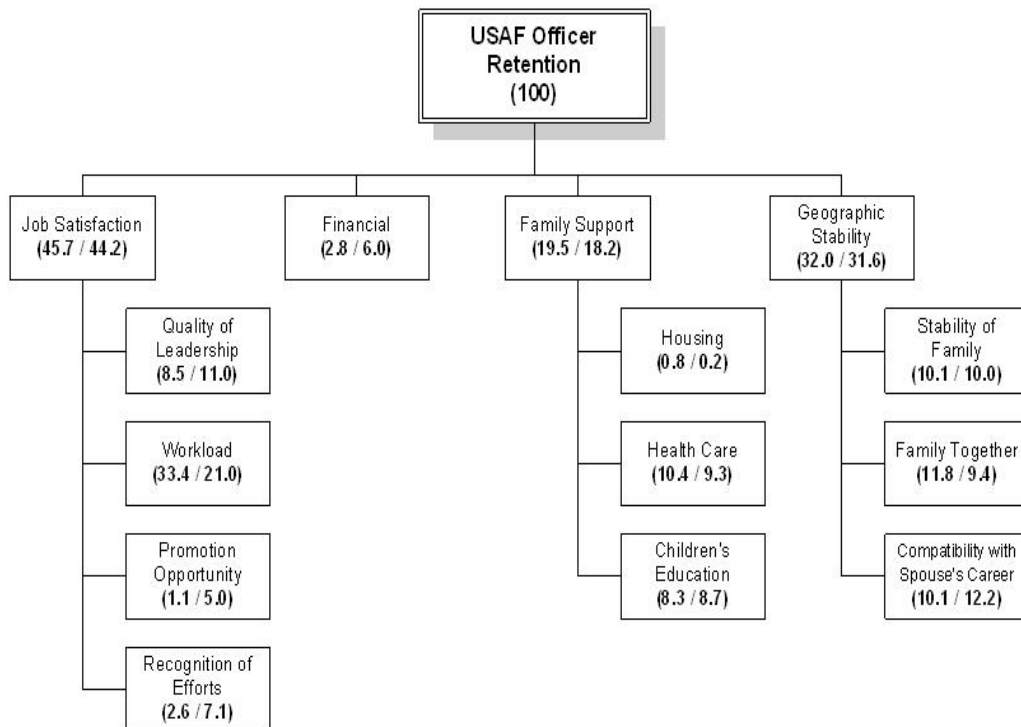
USAF Officer Retention (100)

Job Satisfaction (45.7 / 44.2)

Quality of Leadership (8.5 / 11.0)

Workload (33.4 / 21.0)

Promotion Opportunity (1.1 / 5.0)

Recognition of Efforts (2.6 / 7.1)

Financial (2.8 / 6.0)

Family Support (19.5 / 18.2)

Housing (0.8 / 0.2)

Health Care (10.4 / 9.3)

Children's Education (8.3 / 8.7)

Geographic Stability (32.0 / 31.6)

Stability of Family (10.1 / 10.0)

Family Together (11.8 / 9.4)

Compatibility with Spouse's Career (10.1 / 12.2)